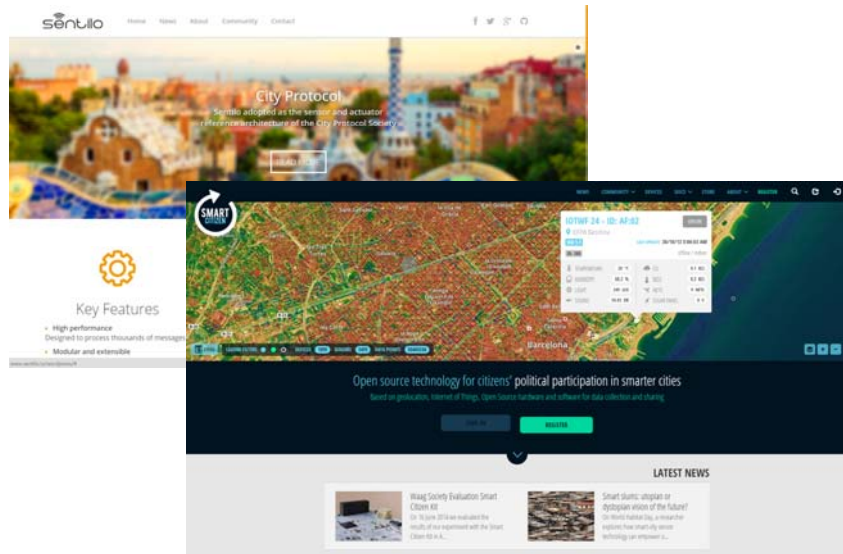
Sentilo

Home News About Community Contact

City Protocol

Sentilo adopted as the sensor and actuator reference architecture of the City Protocol Society

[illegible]

Key Features

High performance

Designed to process thousands of messages

Modular and extensible

www.sentilo.io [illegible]

SMART CITIZEN

NEWS COMMUNITY UPDATES KITS STORE ABOUT REGISTER

IOTWF 24 - ID: AF:02

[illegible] Barcelona

Barcelona

Open source technology for citizens' political participation in smarter cities

Based on geolocation, Internet of Things, Open Source hardware and software for data collection and sharing

SIGN IN REGISTER

LATEST NEWS

Waag Society Evaluation Smart Citizen Kit

On 16 June 2014 we evaluated the results of our experiment with the Smart Citizen Kit in A...

Smart slums: utopian or dystopian vision of the future?

On World Habitat Day, a researcher explores how smart city sensor technology can empower s...